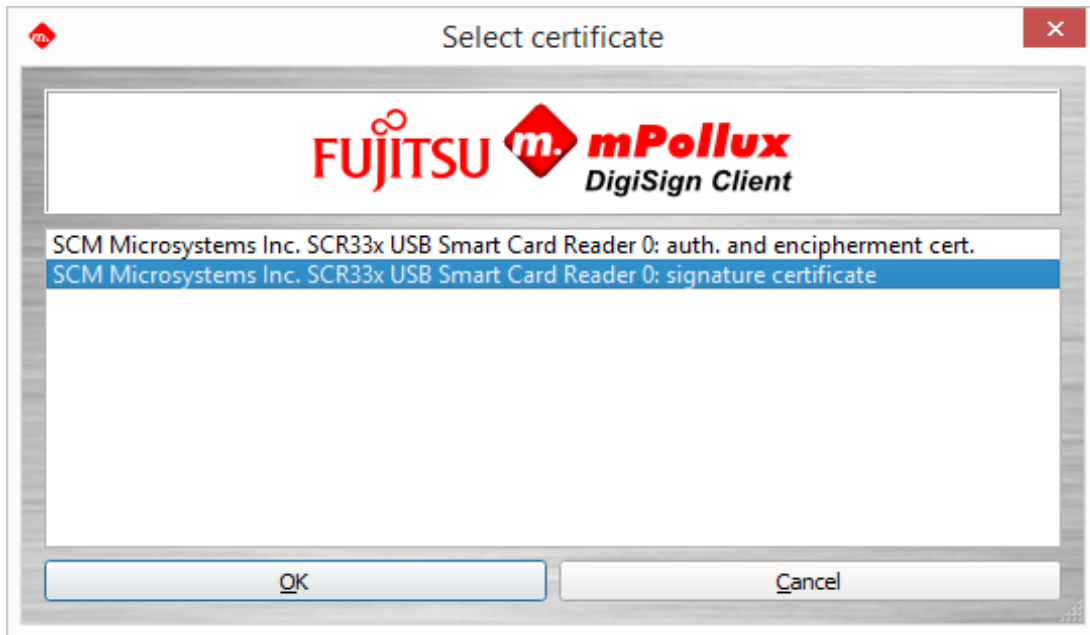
Select certificate

FUJITSU m. mPollux DigiSign Client

SCM Microsystems Inc. SCR33x USB Smart Card Reader 0: auth. and encipherment cert.
SCM Microsystems Inc. SCR33x USB Smart Card Reader 0: signature certificate

OK
Cancel